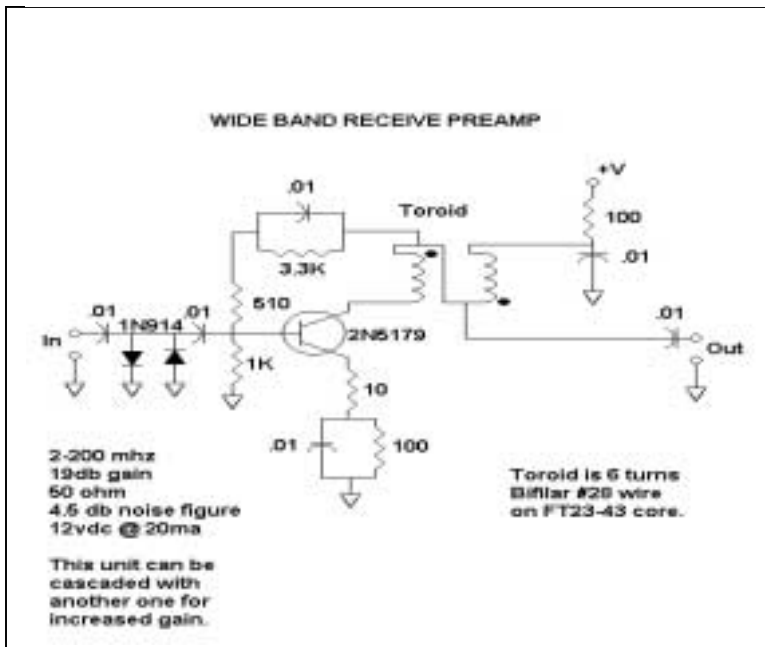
WIDE BAND RECEIVE PREAMP

.01

3.3K

Toroid

+V

100

.01

.01

1N914

.01

510

2N5179

In

1K

10

.01

Out

.01

100

2-200 mhz
19db gain
50 ohm
4.5 db noise figure
12vdc @ 20ma

This unit can be cascaded with another one for increased gain.

Toroid is 6 turns Bifilar #28 wire on FT23-43 core.